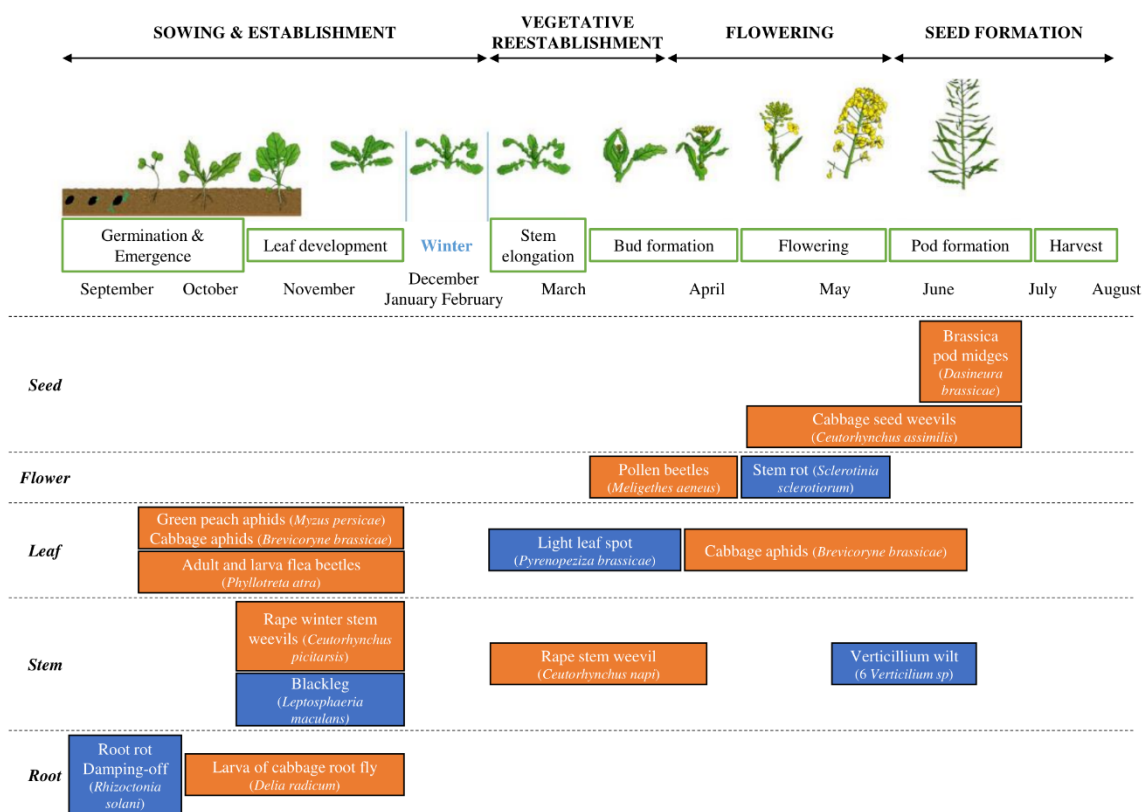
SOWING & ESTABLISHMENT

VEGETATIVE REESTABLISHMENT

FLOWERING

SEED FORMATION

Germination & Emergence

Leaf development

Winter

Stem elongation

Bud formation

Flowering

Pod formation

Harvest

September October November December January February March April May June July August

Seed

Brassica pod midges (Dasineura brassicae)

Cabbage seed weevils (Ceutorhynchus assimilis)

Flower

Pollen beetles (Meligethes aeneus)

Stem rot (Sclerotinia sclerotiorum)

Leaf

Green peach aphids (Myzus persicae) Cabbage aphids (Brevicoryne brassicae)

Adult and larva flea beetles (Phyllotreta atra)

Light leaf spot (Pyrenopeziza brassicae)

Cabbage aphids (Brevicoryne brassicae)

Stem

Rape winter stem weevils (Ceutorhynchus picitarsis)

Blackleg (Leptosphaeria maculans)

Rape stem weevil (Ceutorhynchus napi)

Verticillium wilt (6 Verticilium sp)

Root

Root rot Damping-off (Rhizoctonia solani)

Larva of cabbage root fly (Delia radicum)